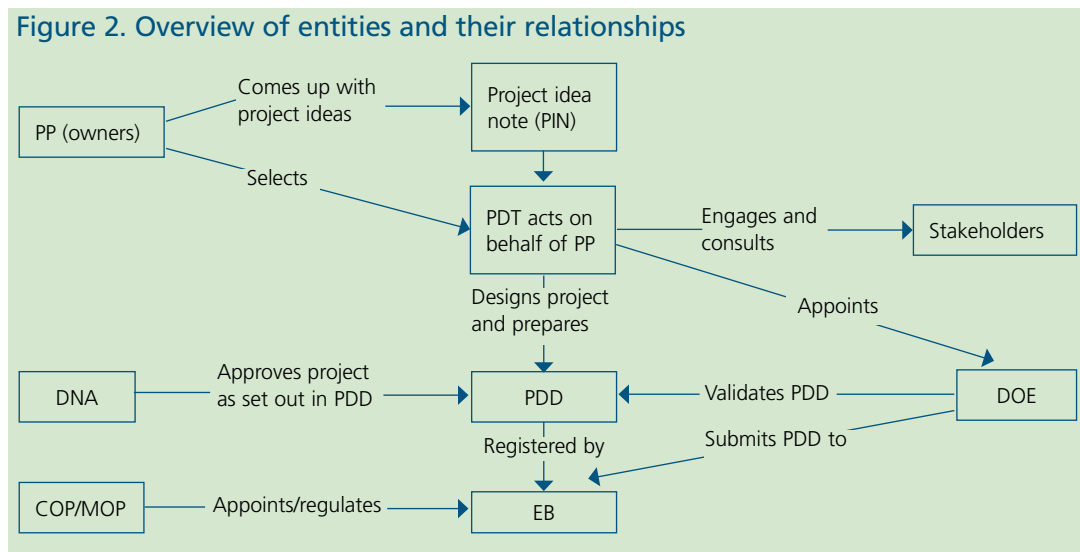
Figure 2. Overview of entities and their relationships

PP (owners)

Comes up with project ideas

Project idea note (PIN)

Selects

PDT acts on behalf of PP

Engages and consults

Stakeholders

Appoints

Designs project and prepares

DNA

Approves project as set out in PDD

PDD

Validates PDD

DOE

Registered by

Submits PDD to

COP/MOP

Appoints/regulates

EB